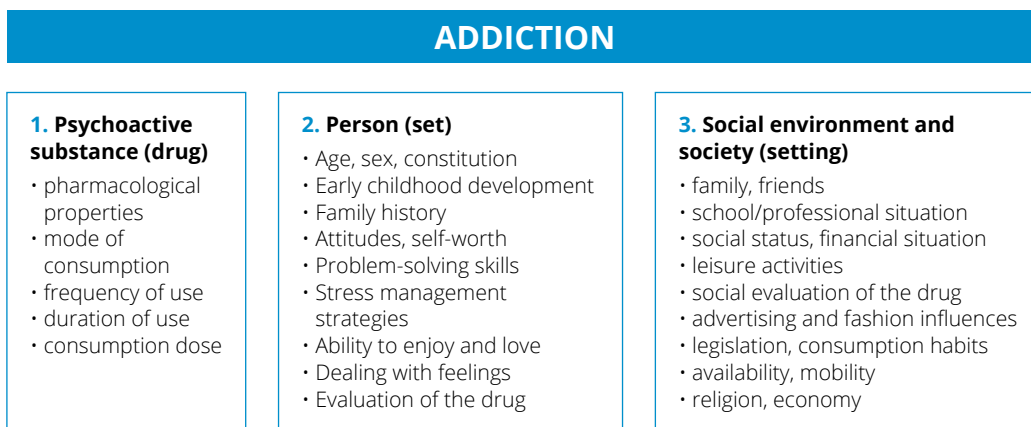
ADDICTION

1. Psychoactive substance (drug)
• pharmacological properties
• mode of consumption
• frequency of use
• duration of use
• consumption dose

2. Person (set)
• Age, sex, constitution
• Early childhood development
• Family history
• Attitudes, self-worth
• Problem-solving skills
• Stress management strategies
• Ability to enjoy and love
• Dealing with feelings
• Evaluation of the drug

3. Social environment and society (setting)
• family, friends
• school/professional situation
• social status, financial situation
• leisure activities
• social evaluation of the drug
• advertising and fashion influences
• legislation, consumption habits
• availability, mobility
• religion, economy